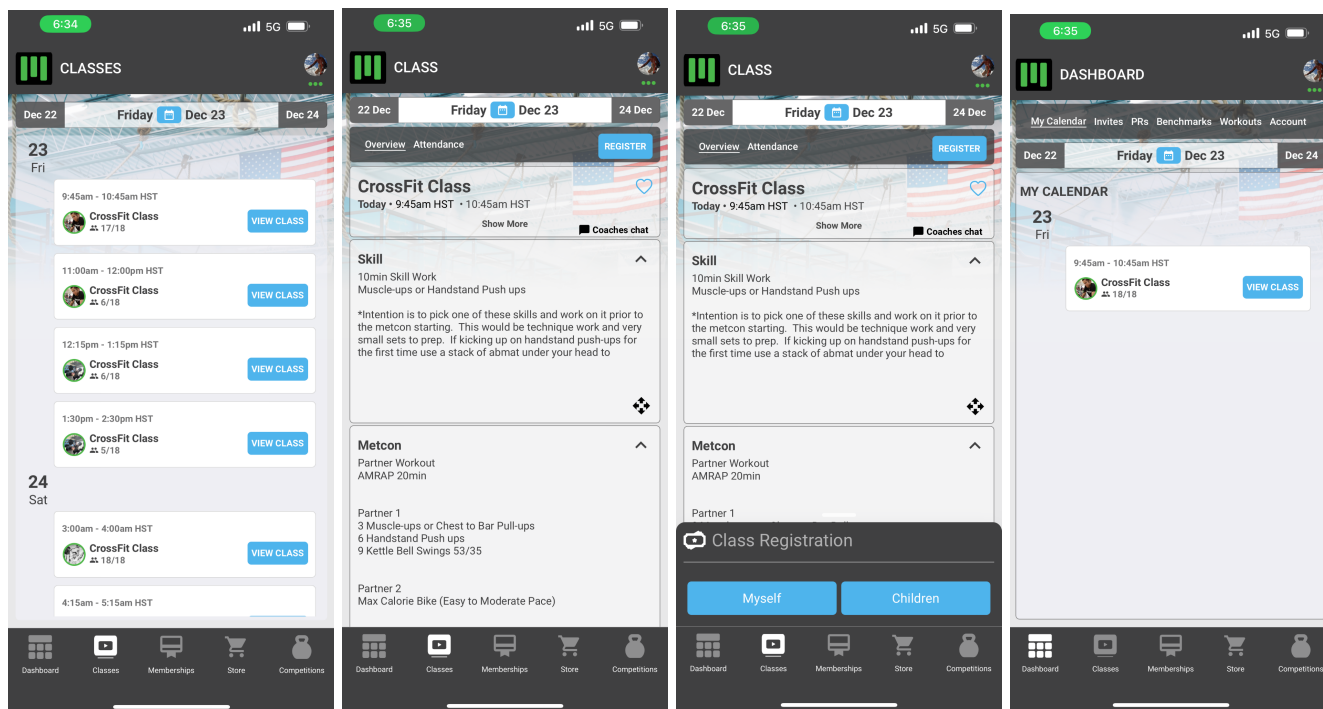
6:34 5G

CLASSES

Dec 22 Friday Dec 23 Dec 24

23
Fri

9:45am - 10:45am HST
CrossFit Class
17/18
VIEW CLASS

11:00am - 12:00pm HST
CrossFit Class
6/18
VIEW CLASS

12:15pm - 1:15pm HST
CrossFit Class
6/18
VIEW CLASS

1:30pm - 2:30pm HST
CrossFit Class
5/18
VIEW CLASS

24
Sat

3:00am - 4:00am HST
CrossFit Class
18/18
VIEW CLASS

4:15am - 5:15am HST

Dashboard Classes Memberships Store Competitions

6:35 5G

CLASS

22 Dec Friday Dec 23 24 Dec

Overview Attendance REGISTER

CrossFit Class
Today • 9:45am HST • 10:45am HST
Show More
Coaches chat

Skill
10min Skill Work
Muscle-ups or Handstand Push ups

*Intention is to pick one of these skills and work on it prior to the metcon starting. This would be technique work and very small sets to prep. If kicking up on handstand push-ups for the first time use a stack of abmat under your head to

Metcon
Partner Workout
AMRAP 20min

Partner 1
3 Muscle-ups or Chest to Bar Pull-ups
6 Handstand Push ups
9 Kettle Bell Swings 53/35

Partner 2
Max Calorie Bike (Easy to Moderate Pace)

Dashboard Classes Memberships Store Competitions

6:35 5G

CLASS

22 Dec Friday Dec 23 24 Dec

Overview Attendance REGISTER

CrossFit Class
Today • 9:45am HST • 10:45am HST
Show More
Coaches chat

Skill
10min Skill Work
Muscle-ups or Handstand Push ups

*Intention is to pick one of these skills and work on it prior to the metcon starting. This would be technique work and very small sets to prep. If kicking up on handstand push-ups for the first time use a stack of abmat under your head to

Metcon
Partner Workout
AMRAP 20min

Partner 1

Class Registration

Myself Children

Dashboard Classes Memberships Store Competitions

6:35 5G

DASHBOARD

My Calendar Invites PRs Benchmarks Workouts Account

Dec 22 Friday Dec 23 Dec 24

MY CALENDAR

23
Fri

9:45am - 10:45am HST
CrossFit Class
18/18
VIEW CLASS

Dashboard Classes Memberships Store Competitions